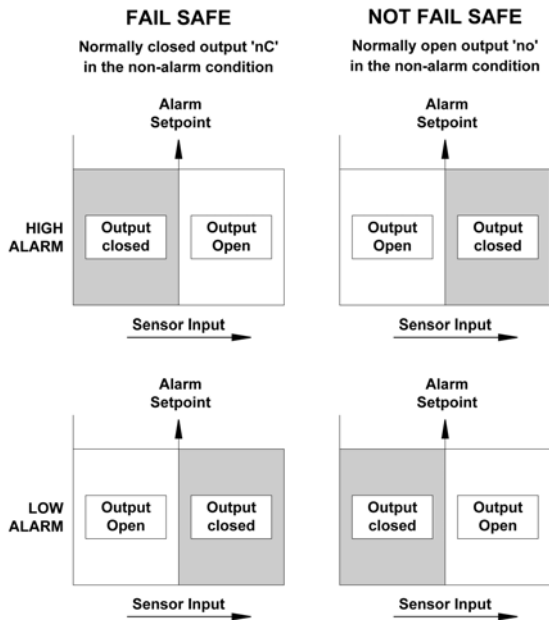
FAIL SAFE

Normally closed output 'nC' in the non-alarm condition

NOT FAIL SAFE

Normally open output 'no' in the non-alarm condition

Alarm Setpoint

HIGH ALARM

Output closed

Output Open

Sensor Input

Alarm Setpoint

Output Open

Output closed

Sensor Input

Alarm Setpoint

LOW ALARM

Output Open

Output closed

Sensor Input

Alarm Setpoint

Output closed

Output Open

Sensor Input